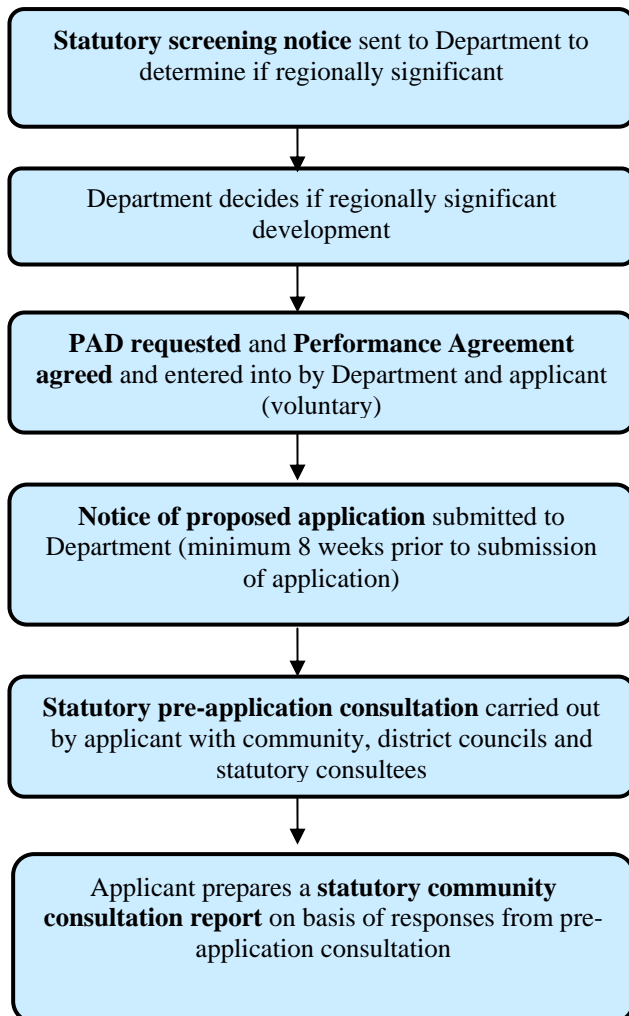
**Statutory screening notice** sent to Department to determine if regionally significant

Department decides if regionally significant development

**PAD requested** and **Performance Agreement agreed** and entered into by Department and applicant (voluntary)

**Notice of proposed application** submitted to Department (minimum 8 weeks prior to submission of application)

**Statutory pre-application consultation** carried out by applicant with community, district councils and statutory consultees

Applicant prepares a **statutory community consultation report** on basis of responses from pre-application consultation